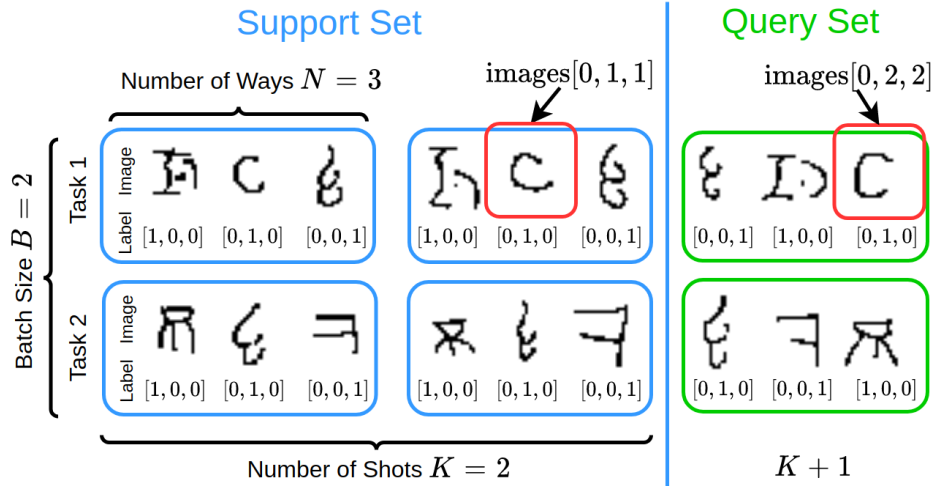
Support Set

Query Set

Number of Ways $N = 3$

images$[0, 1, 1]$

images$[0, 2, 2]$

Batch Size $B = 2$

Task 1

Image

Label

$[1, 0, 0]$ $[0, 1, 0]$ $[0, 0, 1]$

$[1, 0, 0]$ $[0, 1, 0]$ $[0, 0, 1]$

$[0, 0, 1]$ $[1, 0, 0]$ $[0, 1, 0]$

Task 2

Image

Label

$[1, 0, 0]$ $[0, 1, 0]$ $[0, 0, 1]$

$[1, 0, 0]$ $[0, 1, 0]$ $[0, 0, 1]$

$[0, 1, 0]$ $[0, 0, 1]$ $[1, 0, 0]$

Number of Shots $K = 2$

$K + 1$